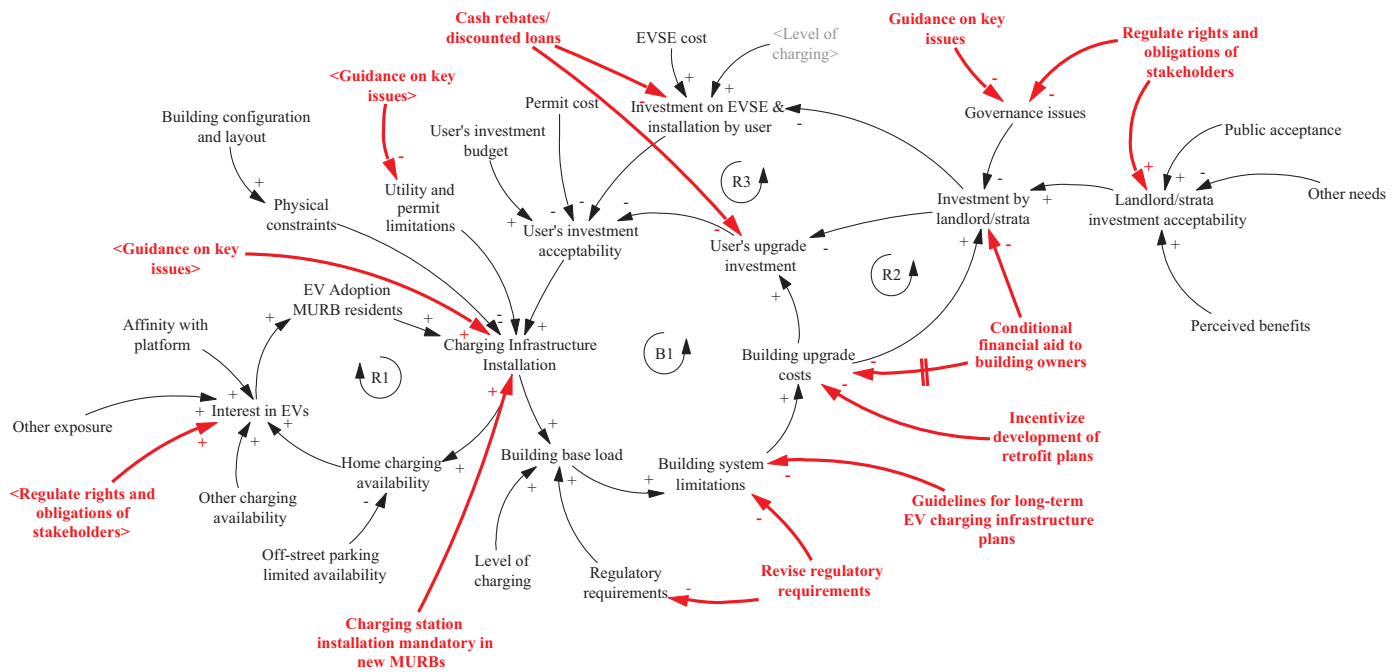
Cash rebates/ discounted loans

EVSE cost

<Level of charging>

Guidance on key issues

Regulate rights and obligations of stakeholders

<Guidance on key issues>

Permit cost

Investment on EVSE & installation by user

Governance issues

Building configuration and layout

User's investment budget

Public acceptance

Utility and permit limitations

R3

Investment by landlord/strata

Landlord/strata investment acceptability

Other needs

Physical constraints

User's investment acceptability

User's upgrade investment

<Guidance on key issues>

R2

EV Adoption MURB residents

Perceived benefits

Affinity with platform

Charging Infrastructure Installation

B1

Conditional financial aid to building owners

Building upgrade costs

R1

Other exposure

Interest in EVs

Incentivize development of retrofit plans

Home charging availability

Building base load

Building system limitations

<Regulate rights and obligations of stakeholders>

Other charging availability

Guidelines for long-term EV charging infrastructure plans

Off-street parking limited availability

Level of charging

Regulatory requirements

Revise regulatory requirements

Charging station installation mandatory in new MURBs